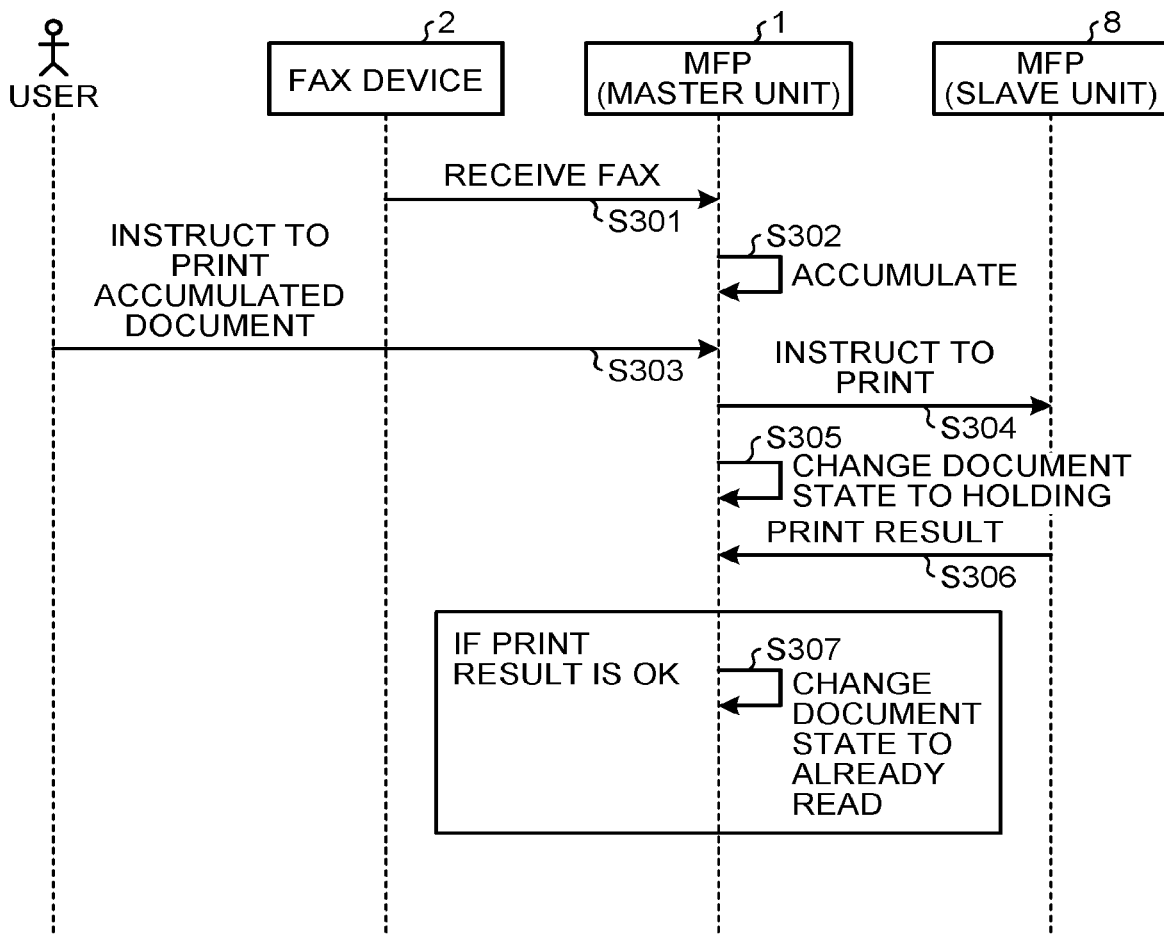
USER

2
FAX DEVICE

1
MFP
(MASTER UNIT)

8
MFP
(SLAVE UNIT)

RECEIVE FAX
S301

INSTRUCT TO PRINT ACCUMULATED DOCUMENT

S302
ACCUMULATE

S303

INSTRUCT TO PRINT
S304

S305
CHANGE DOCUMENT STATE TO HOLDING

PRINT RESULT
S306

IF PRINT RESULT IS OK

S307
CHANGE DOCUMENT STATE TO ALREADY READ